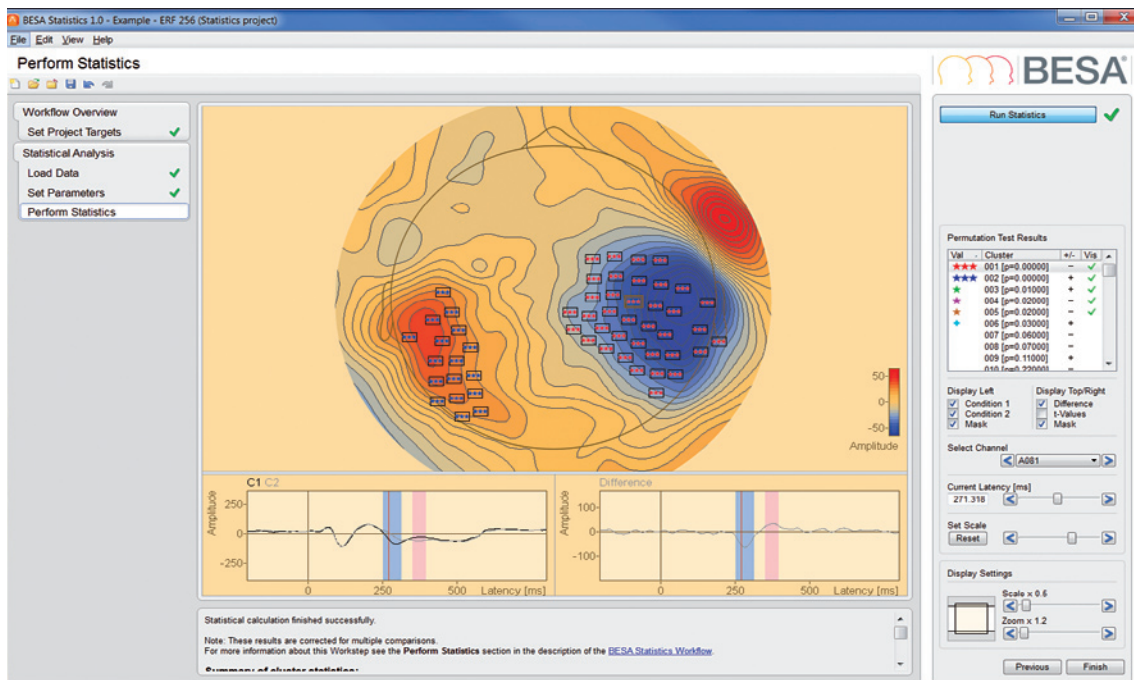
BESA Statistics 1.0 - Example - ERF 256 (Statistics project)

File Edit View Help

Perform Statistics

BESA

Workflow Overview
Set Project Targets
Statistical Analysis
Load Data
Set Parameters
Perform Statistics

50
0
-50
Amplitude

C1 C2
Amplitude
250
0
-250
0 250 500 Latency [ms]

Difference
Amplitude
100
0
-100
0 250 500 Latency [ms]

Statistical calculation finished successfully.

Note: These results are corrected for multiple comparisons.
For more information about this Workstep see the **Perform Statistics** section in the description of the BESA Statistics Workflow.

Summary of cluster statistics:

Run Statistics

Permutation Test Results

| Val | Cluster | +/- | Vis |
|---|---|---|---|
| ★★★ | 001 [p=0.00000] | − | ✓ |
| ★★★ | 002 [p=0.00000] | + | ✓ |
| ★ | 003 [p=0.01000] | + | ✓ |
| ★ | 004 [p=0.02000] | − | ✓ |
| ★ | 005 [p=0.02000] | − | ✓ |
| ✦ | 006 [p=0.03000] | + | |
| | 007 [p=0.06000] | − | |
| | 008 [p=0.07000] | − | |
| | 009 [p=0.11000] | + | |
| | 010 [p=0.22000] | − | |

Display Left
Condition 1
Condition 2
Mask

Display Top/Right
Difference
t-Values
Mask

Select Channel
A081

Current Latency [ms]
271.318

Set Scale
Reset

Display Settings
Scale x 0.6
Zoom x 1.2

Previous
Finish